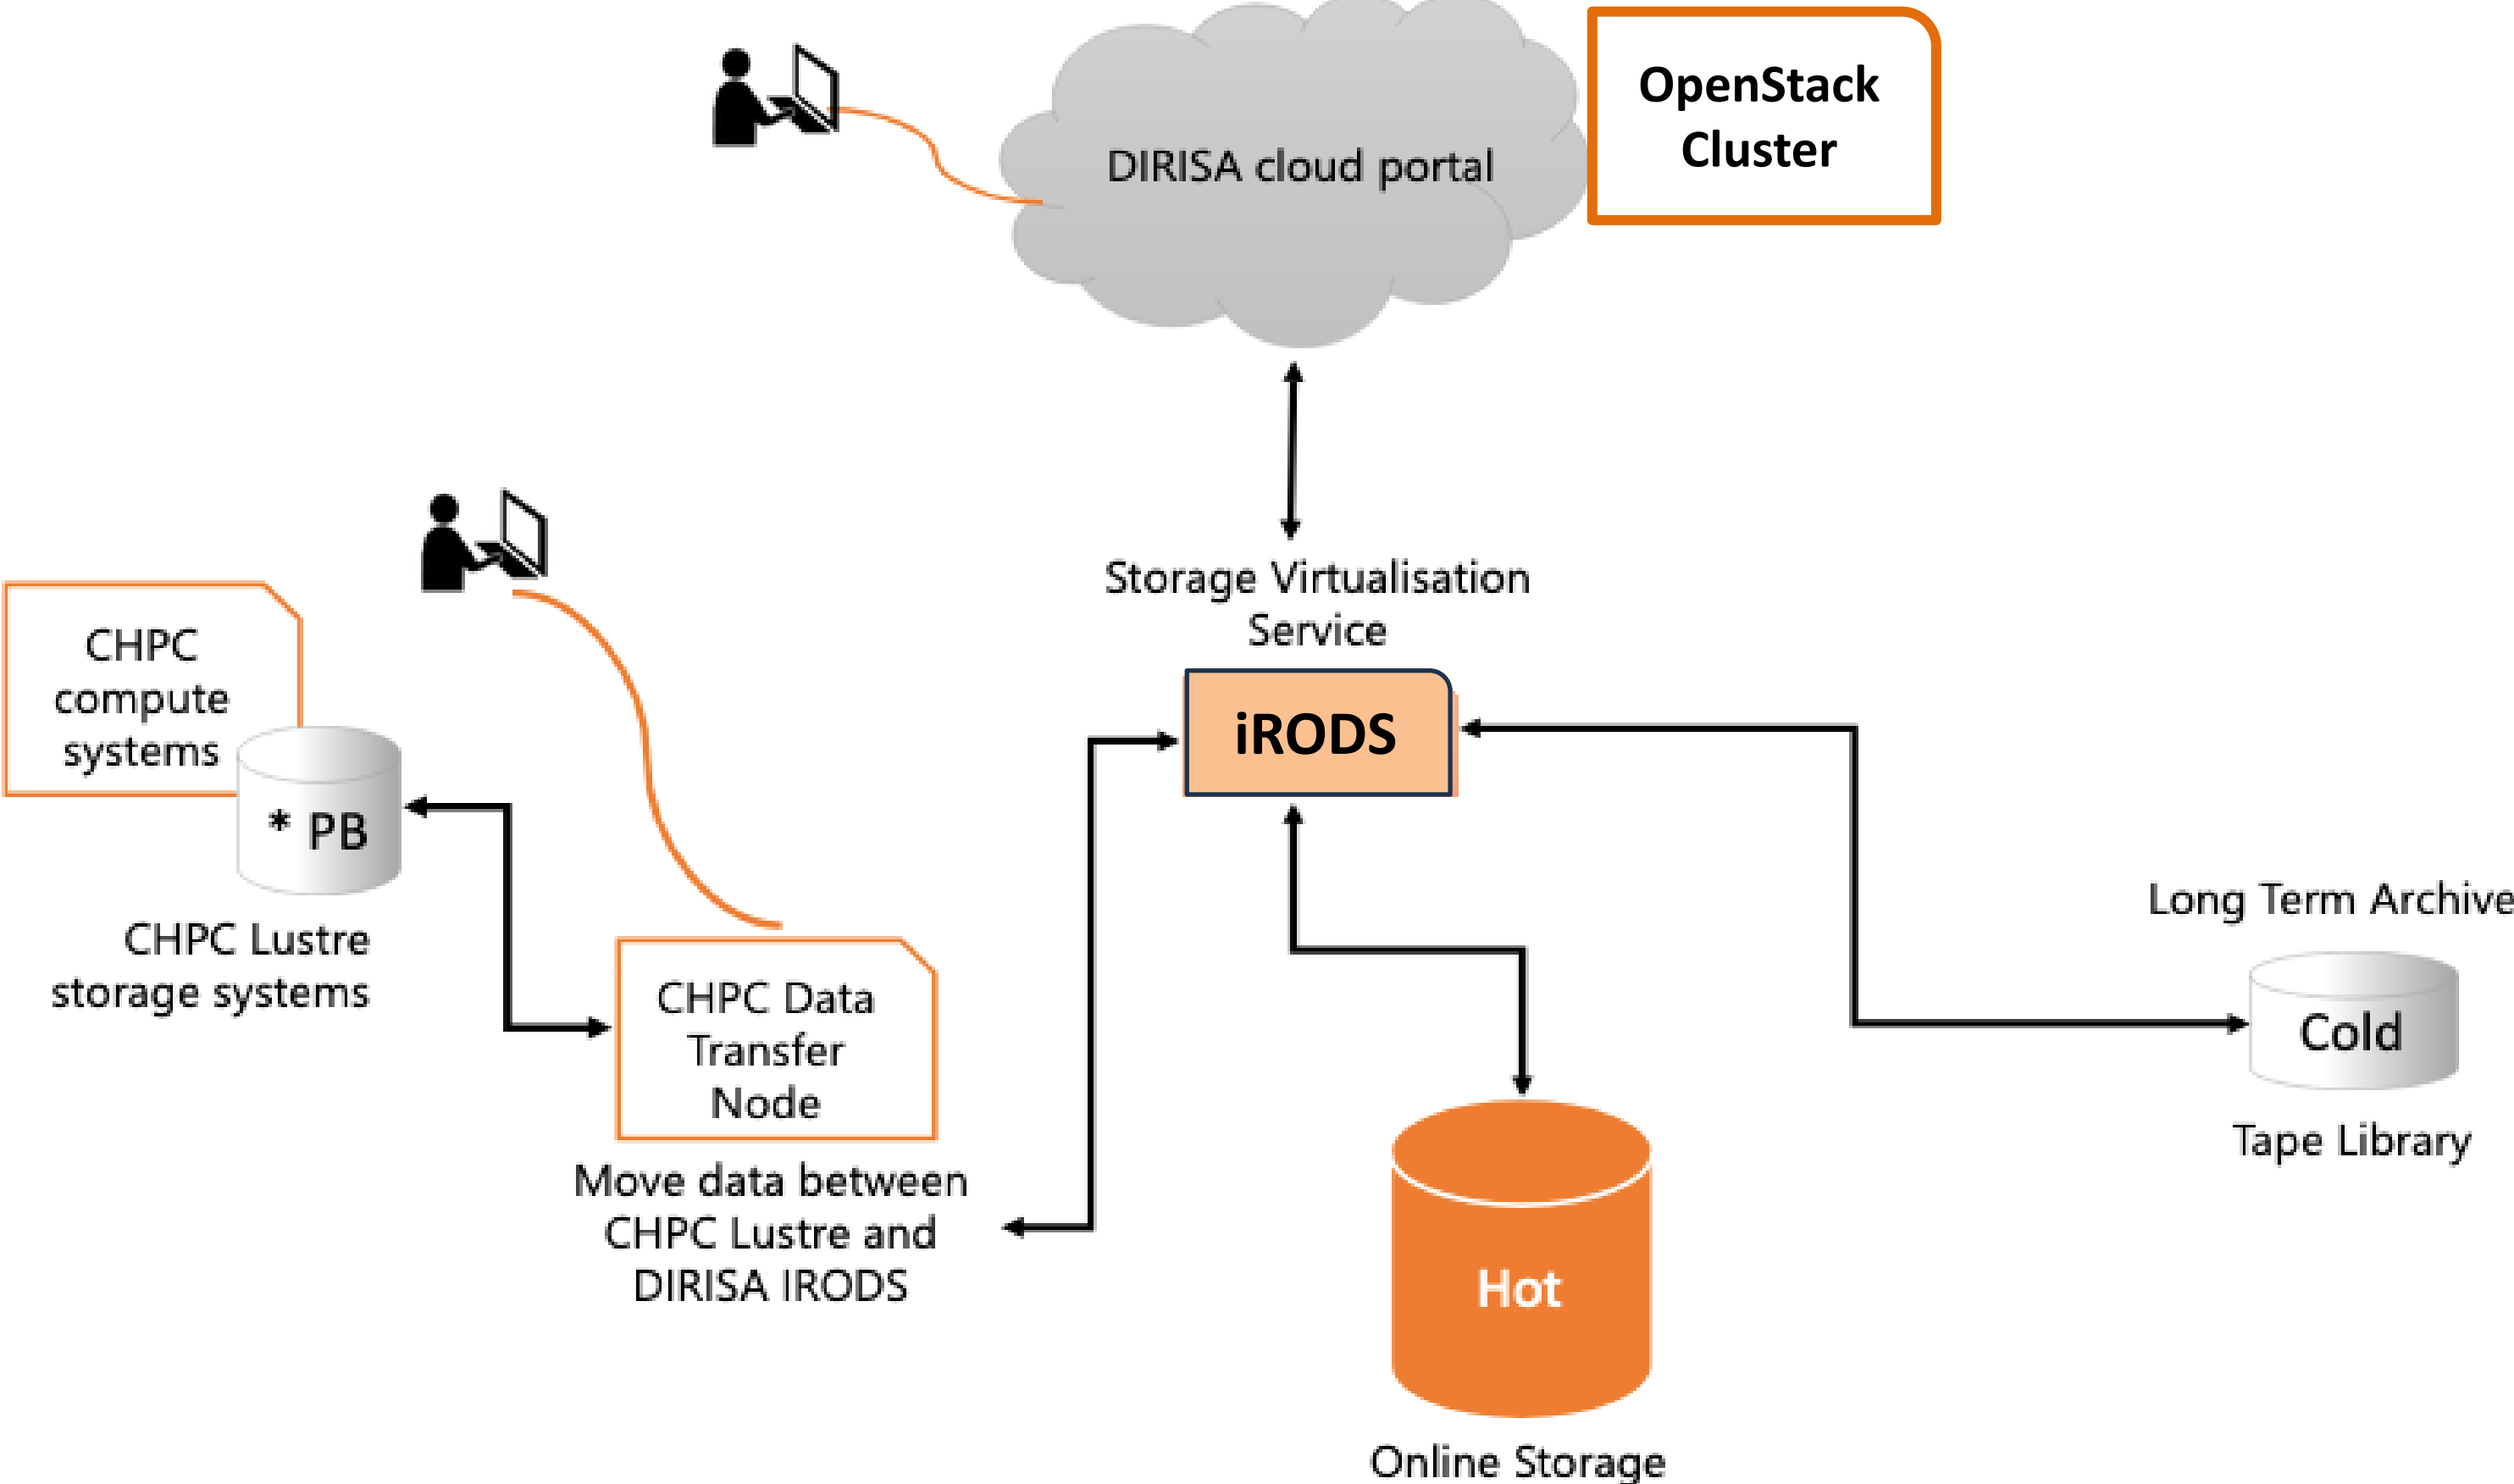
DIRISA cloud portal

OpenStack Cluster

Storage Virtualisation Service

iRODS

CHPC compute systems

* PB

CHPC Lustre storage systems

CHPC Data Transfer Node

Move data between CHPC Lustre and DIRISA IRODS

Long Term Archive

Cold

Tape Library

Hot

Online Storage